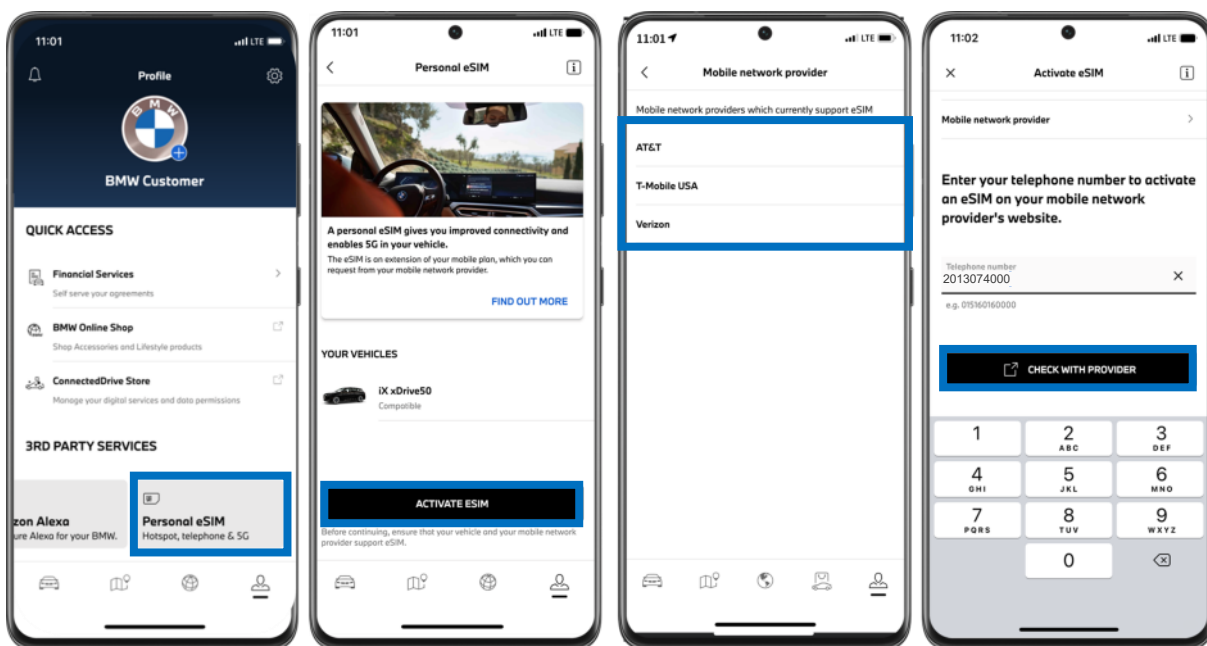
11:01 LTE

Profile

BMW

BMW Customer

QUICK ACCESS

Financial Services
Self serve your agreements

BMW Online Shop
Shop Accessories and Lifestyle products

ConnectedDrive Store
Manage your digital services and data permissions

3RD PARTY SERVICES

zon Alexa
ure Alexa for your BMW.

Personal eSIM
Hotspot, telephone & 5G

11:01 LTE

Personal eSIM

A personal eSIM gives you improved connectivity and enables 5G in your vehicle.
The eSIM is an extension of your mobile plan, which you can request from your mobile network provider.

FIND OUT MORE

YOUR VEHICLES

iX xDrive50
Compatible

ACTIVATE ESIM

Before continuing, ensure that your vehicle and your mobile network provider support eSIM.

11:01 LTE

Mobile network provider

Mobile network providers which currently support eSIM

AT&T

T-Mobile USA

Verizon

11:02 LTE

Activate eSIM

Mobile network provider

Enter your telephone number to activate an eSIM on your mobile network provider's website.

Telephone number
2013074000

e.g. 015160160000

CHECK WITH PROVIDER

1
2 ABC
3 DEF
4 GHI
5 JKL
6 MNO
7 PQRS
8 TUV
9 WXYZ
0